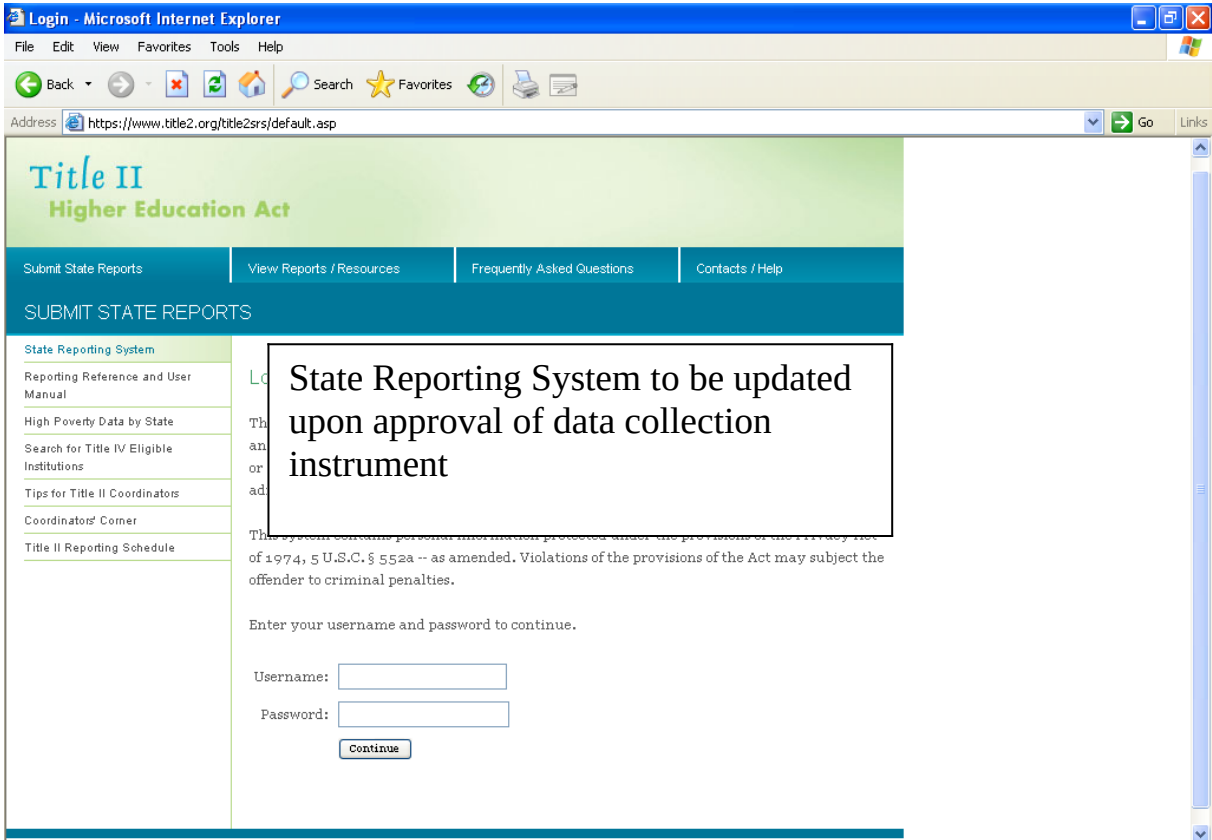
Login - Microsoft Internet Explorer

File Edit View Favorites Tools Help

Back Search Favorites

Address https://www.title2.org/title2srs/default.asp Go Links

Title II
Higher Education Act

Submit State Reports | View Reports / Resources | Frequently Asked Questions | Contacts / Help

SUBMIT STATE REPORTS

State Reporting System
Reporting Reference and User Manual
High Poverty Data by State
Search for Title IV Eligible Institutions
Tips for Title II Coordinators
Coordinators' Corner
Title II Reporting Schedule

Lo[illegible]

Th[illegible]
an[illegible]
or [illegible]
ad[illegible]

State Reporting System to be updated upon approval of data collection instrument

This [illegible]
of 1974, 5 U.S.C. § 552a -- as amended. Violations of the provisions of the Act may subject the offender to criminal penalties.

Enter your username and password to continue.

Username:
Password:
Continue